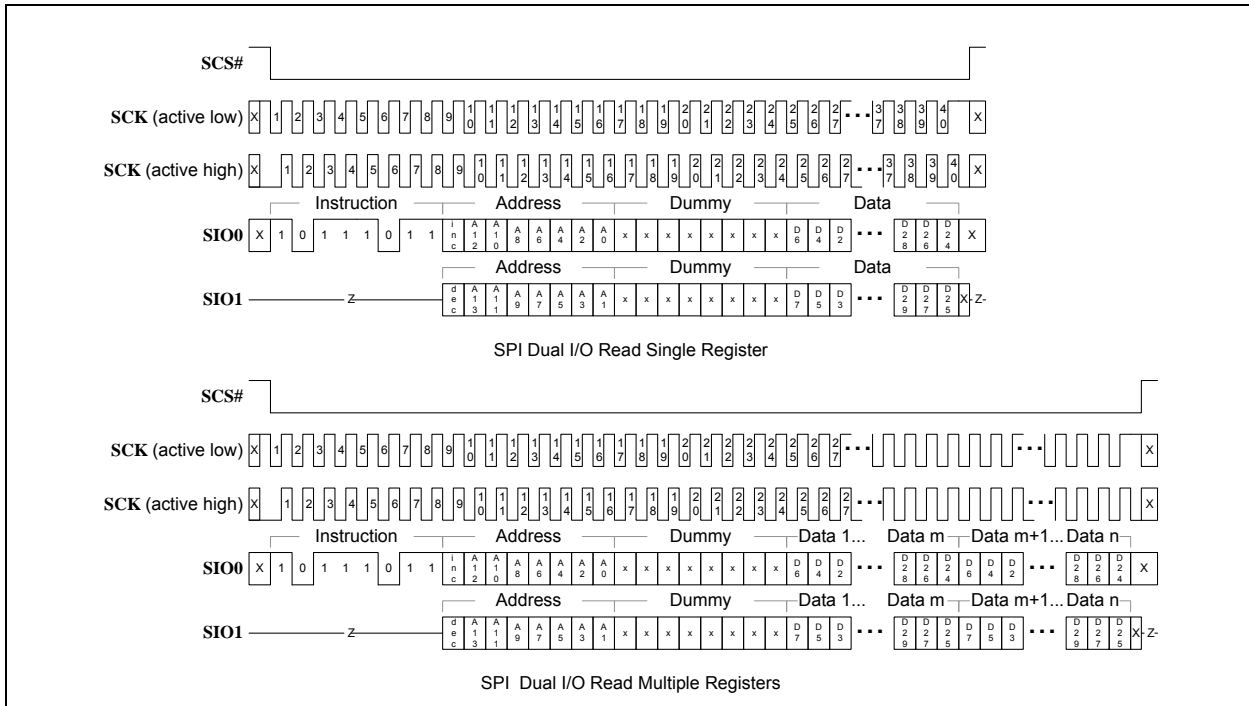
SCS#

SCK (active low) X 1 2 3 4 5 6 7 8 9 10 11 12 13 14 15 16 17 18 19 20 21 22 23 24 25 26 27 ... 37 38 39 40 X

SCK (active high) X 1 2 3 4 5 6 7 8 9 10 11 12 13 14 15 16 17 18 19 20 21 22 23 24 25 26 27 ... 37 38 39 40 X

Instruction Address Dummy Data

SIO0 X 1 0 1 1 1 0 1 1 inc A12 A10 A8 A6 A4 A2 A0 x x x x x x x x D6 D4 D2 ... D28 D26 D24 X

Address Dummy Data

SIO1 Z dec A13 A11 A9 A7 A5 A3 A1 x x x x x x x x D7 D5 D3 ... D29 D27 D25 X Z

SPI Dual I/O Read Single Register

SCS#

SCK (active low) X 1 2 3 4 5 6 7 8 9 10 11 12 13 14 15 16 17 18 19 20 21 22 23 24 25 26 27 ... ... X

SCK (active high) X 1 2 3 4 5 6 7 8 9 10 11 12 13 14 15 16 17 18 19 20 21 22 23 24 25 26 27 ... ... X

Instruction Address Dummy Data 1... Data m Data m+1... Data n

SIO0 X 1 0 1 1 1 0 1 1 inc A12 A10 A8 A6 A4 A2 A0 x x x x x x x x D6 D4 D2 ... D28 D26 D24 D6 D4 D2 ... D28 D26 D24 X

Address Dummy Data 1... Data m Data m+1... Data n

SIO1 Z dec A13 A11 A9 A7 A5 A3 A1 x x x x x x x x D7 D5 D3 ... D29 D27 D25 D7 D5 D3 ... D29 D27 D25 X Z

SPI Dual I/O Read Multiple Registers